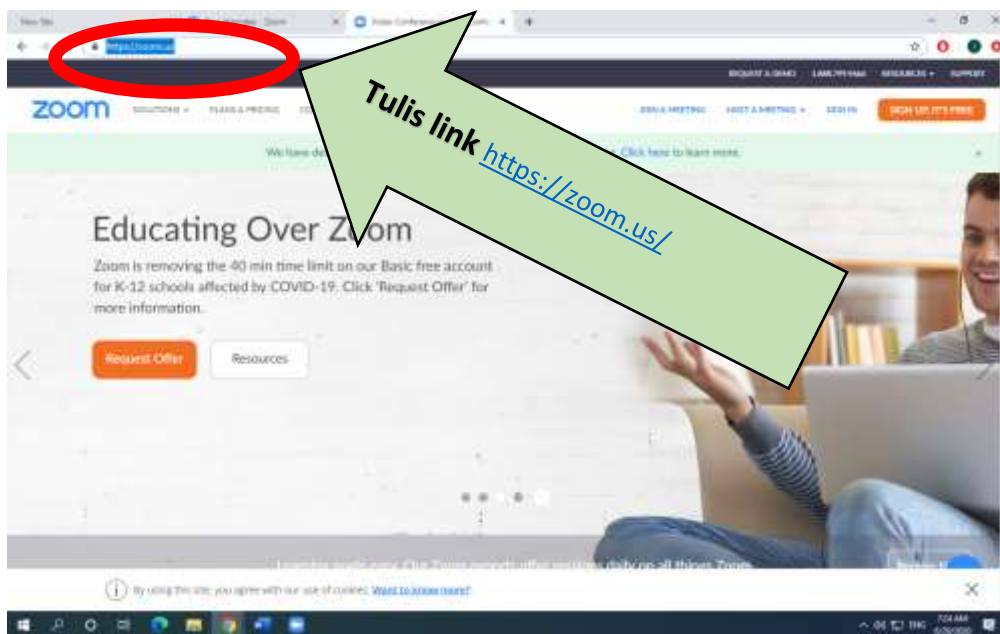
New Tab

https://zoom.us

REQUEST A DEMO 1.888.799.9666 RESOURCES SUPPORT

zoom SOLUTIONS PLANS & PRICING

JOIN A MEETING HOST A MEETING SIGN IN SIGN UP, IT'S FREE

Tulis link https://zoom.us/

We have de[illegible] Click here to learn more.

Educating Over Zoom

Zoom is removing the 40 min time limit on our Basic free account for K-12 schools affected by COVID-19. Click 'Request Offer' for more information.

Request Offer

Resources

By using this site, you agree with our use of cookies. Want to know more?